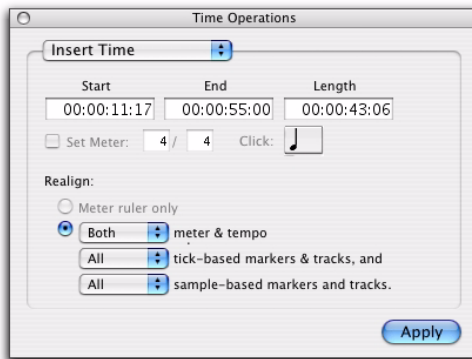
Time Operations

Insert Time

Start
00:00:11:17

End
00:00:55:00

Length
00:00:43:06

Set Meter: 4 / 4 Click:

Realign:

Meter ruler only

Both meter & tempo

All tick-based markers & tracks, and

All sample-based markers and tracks.

Apply